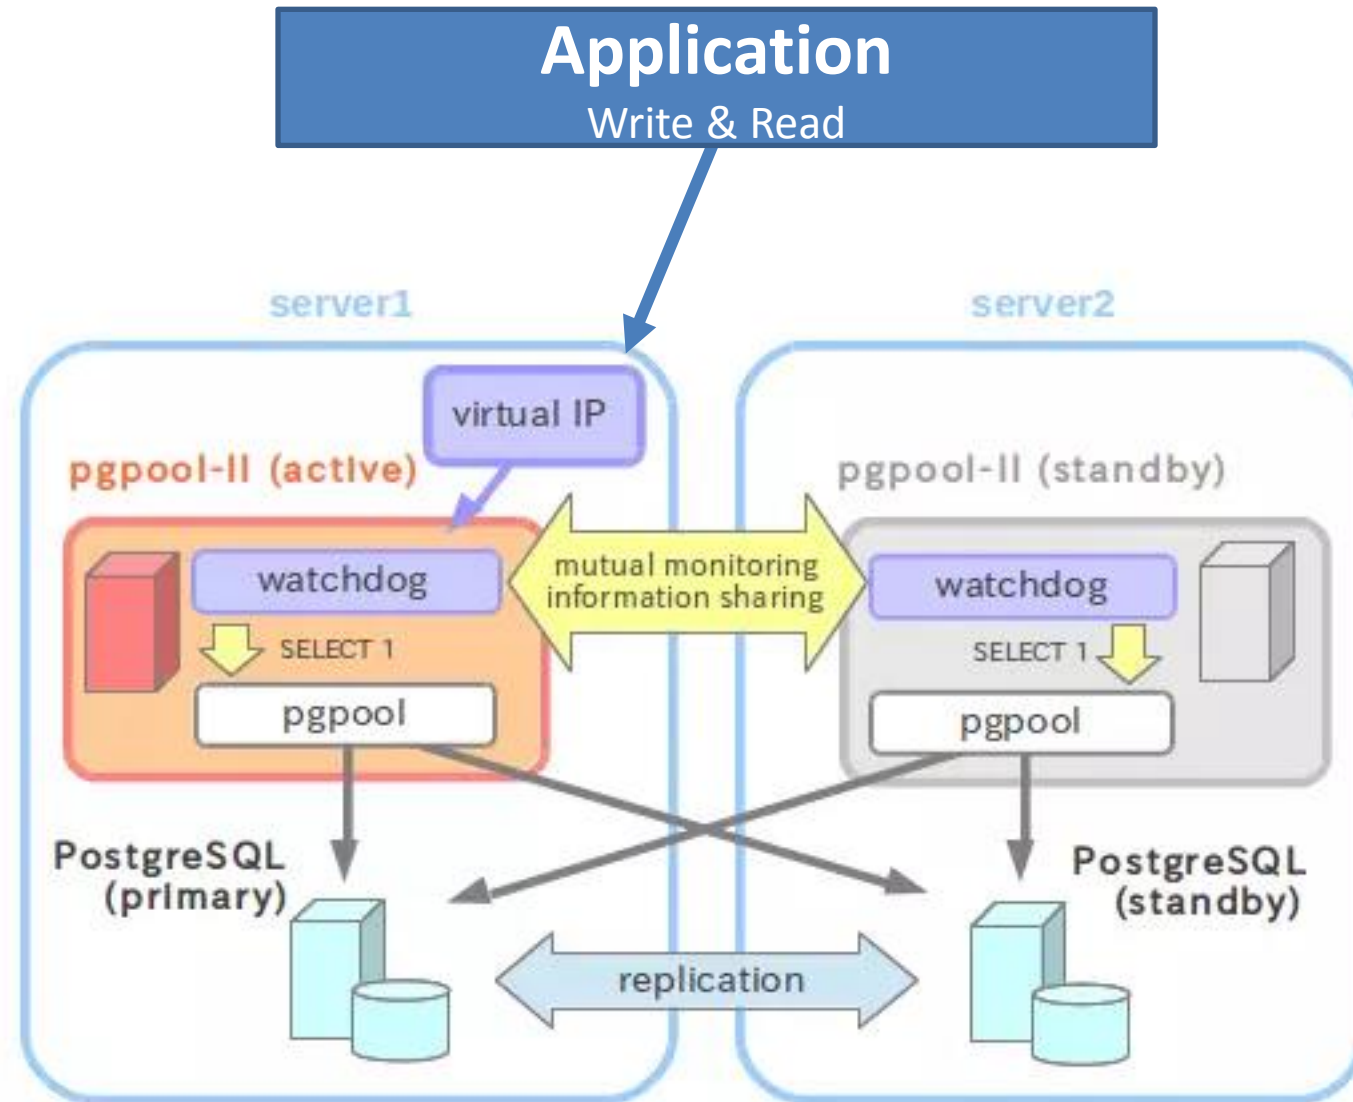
Application
Write & Read

server1

server2

virtual IP

pgpool-II (active)

pgpool-II (standby)

watchdog

mutual monitoring
information sharing

watchdog

SELECT 1

SELECT 1

pgpool

pgpool

PostgreSQL
(primary)

PostgreSQL
(standby)

replication